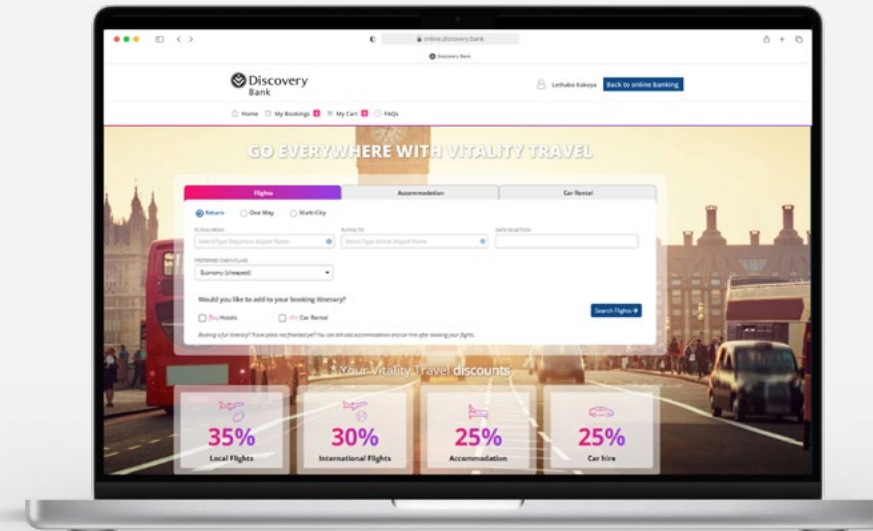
online.discovery.bank

Discovery Bank

Discovery Bank

Lethabo Kekana Back to online banking

Home My Bookings 0 My Cart 0 FAQs

GO EVERYWHERE WITH VITALITY TRAVEL

Flights
Accommodation
Car Rental

Return One Way Multi-City

FLYING FROM
Select/Type Departure Airport Name
FLYING TO
Select/Type Arrival Airport Name
DATE SELECTION

PREFERRED CABIN CLASS
Economy (cheapest)

Would you like to add to your booking itinerary?

Hotels Car Rental

Search Flights

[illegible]

Your Vitality Travel discounts

35%
Local Flights

30%
International Flights

25%
Accommodation

25%
Car hire